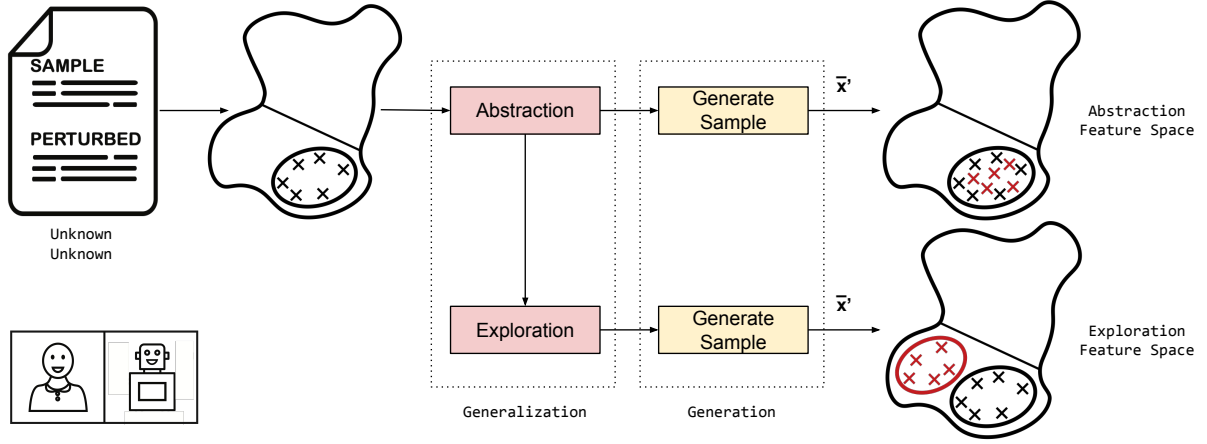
SAMPLE

PERTURBED

Unknown Unknown

Abstraction

Generate Sample

$\bar{x}'$

Abstraction Feature Space

Exploration

Generate Sample

$\bar{x}'$

Exploration Feature Space

Generalization

Generation